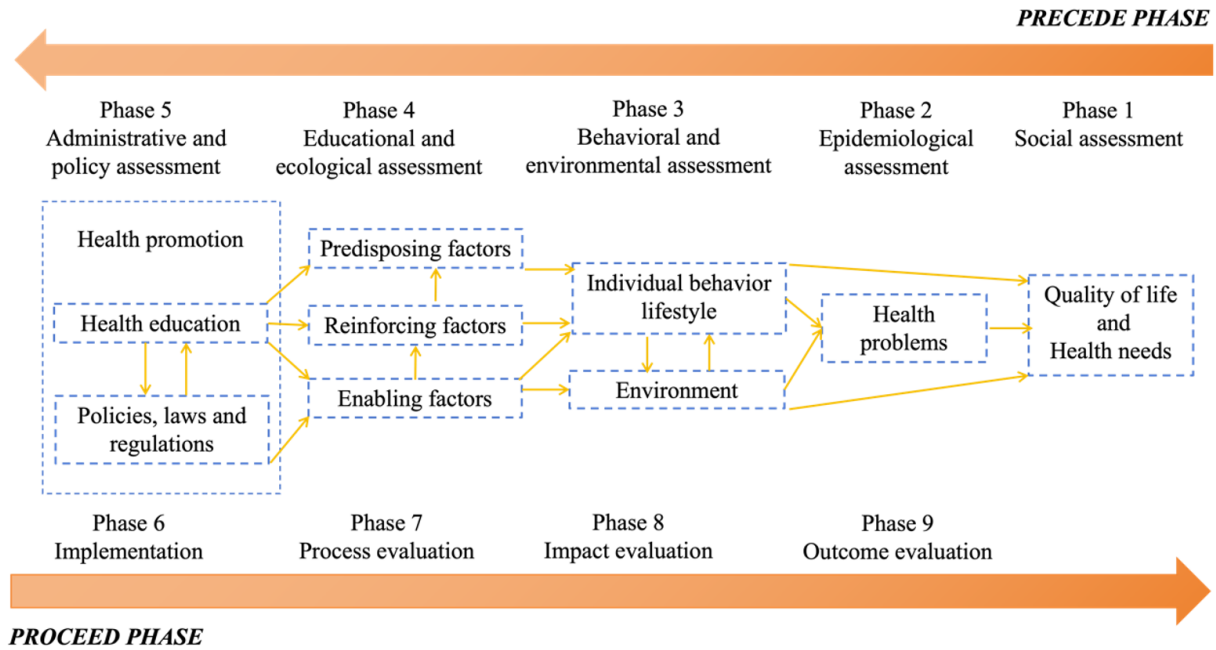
PRECEDE PHASE

Phase 5
Administrative and policy assessment

Phase 4
Educational and ecological assessment

Phase 3
Behavioral and environmental assessment

Phase 2
Epidemiological assessment

Phase 1
Social assessment

Health promotion

Health education

Policies, laws and regulations

Predisposing factors

Reinforcing factors

Enabling factors

Individual behavior lifestyle

Environment

Health problems

Quality of life and Health needs

Phase 6
Implementation

Phase 7
Process evaluation

Phase 8
Impact evaluation

Phase 9
Outcome evaluation

PROCEED PHASE